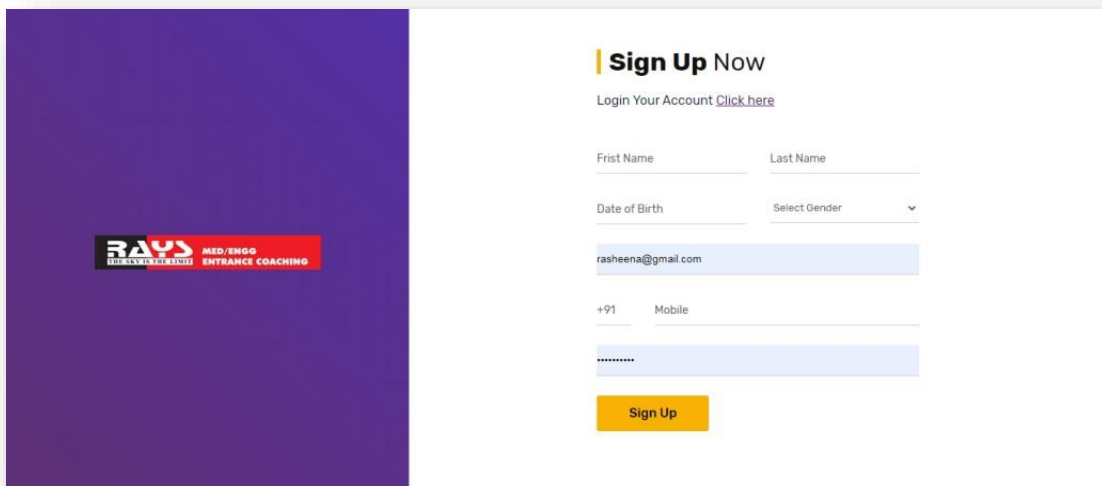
RAYS
THE SKY IS THE LIMIT
MED/ENGG ENTRANCE COACHING

Sign Up Now

Login Your Account Click here

Frist Name

Last Name

Date of Birth

Select Gender

rasheena@gmail.com

+91

Mobile

..........

Sign Up